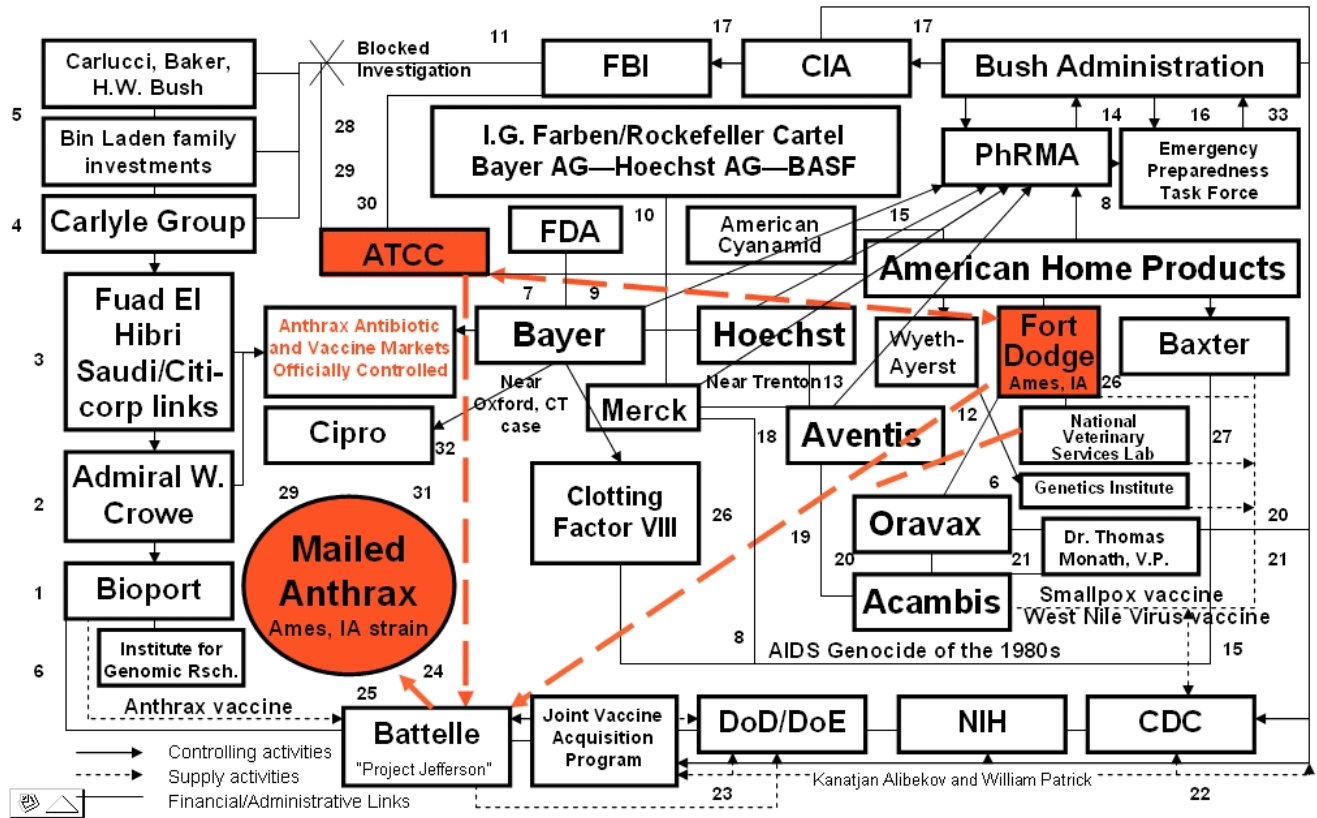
Carlucci, Baker, H.W. Bush

Blocked Investigation

11

FBI

17

CIA

17

Bush Administration

5

Bin Laden family investments

28

I.G. Farben/Rockefeller Cartel Bayer AG—Hoechst AG—BASF

PhRMA

14

16

33

Emergency Preparedness Task Force

29

4

Carlyle Group

30

FDA

10

American Cyanamid

15

8

ATCC

American Home Products

Fuad El Hibri Saudi/Citi-corp links

3

Anthrax Antibiotic and Vaccine Markets Officially Controlled

7

9

Bayer

Hoechst

Wyeth-Ayerst

Fort Dodge Ames, IA

Baxter

Near Oxford, CT case

Near Trenton

13

26

Merck

Cipro

32

18

Aventis

12

National Veterinary Services Lab

27

2

Admiral W. Crowe

29

31

Genetics Institute

6

Clotting Factor VIII

26

Oravax

20

19

Dr. Thomas Monath, V.P.

Mailed Anthrax Ames, IA strain

20

21

21

1

Bioport

Acambis

Smallpox vaccine

West Nile Virus vaccine

Institute for Genomic Rsch.

8

AIDS Genocide of the 1980s

15

6

24

25

Anthrax vaccine

Battelle "Project Jefferson"

Joint Vaccine Acquisition Program

DoD/DoE

NIH

CDC

Controlling activities

Supply activities

Financial/Administrative Links

23

Kanatjan Alibekov and William Patrick

22